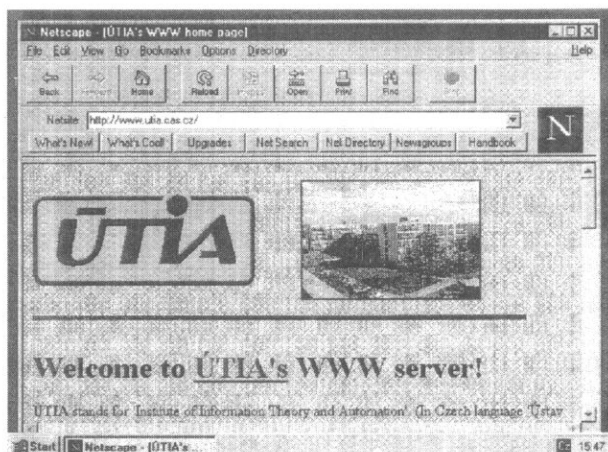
Netscape - [ÚTIA's WWW home page]

File Edit View Go Bookmarks Options Directory Help

Back Forward Home Reload Images Open Print Find Stop

Netsite: http://www.utia.cas.cz/

What's New! What's Cool! Upgrades Net Search Net Directory Newsgroups Handbook

N

ŪTIA

Welcome to ÚTIA's WWW server!

ÚTIA stands for 'Institute of Information Theory and Automation'. (In Czech language 'Ústav

Start Netscape - [ÚTIA's ...

15:47